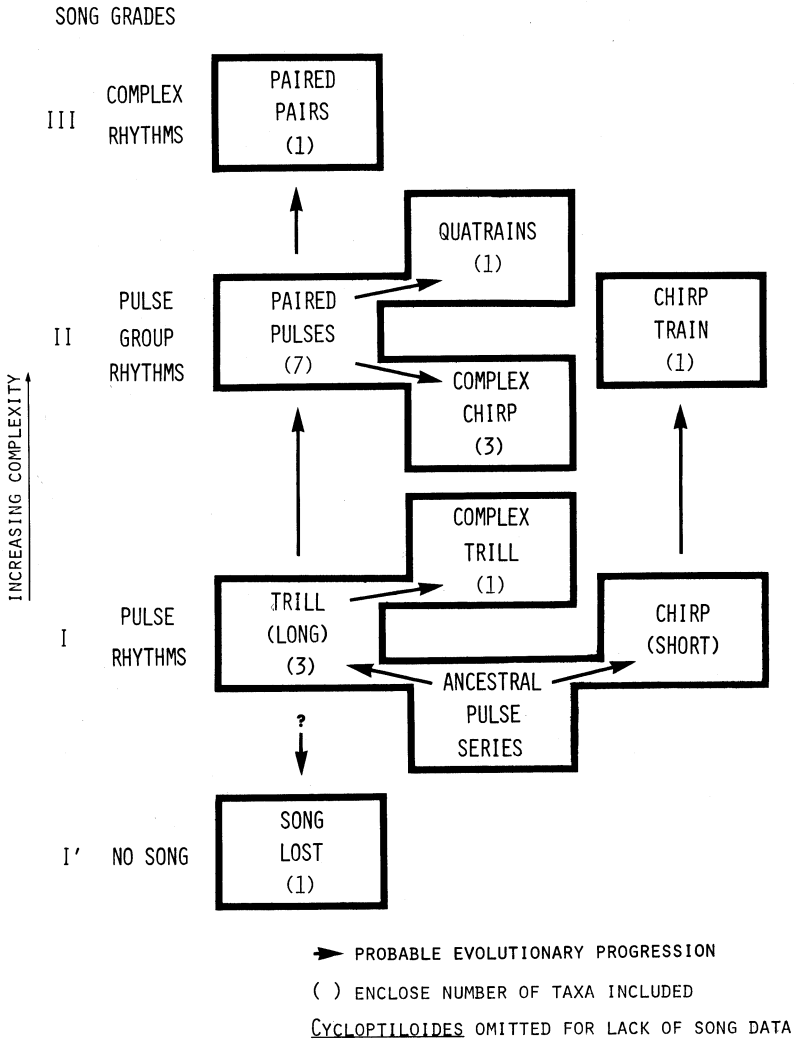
SONG GRADES

III COMPLEX RHYTHMS

PAIRED PAIRS (1)

II PULSE GROUP RHYTHMS

PAIRED PULSES (7)

QUATRAINS (1)

COMPLEX CHIRP (3)

CHIRP TRAIN (1)

INCREASING COMPLEXITY

I PULSE RHYTHMS

TRILL (LONG) (3)

COMPLEX TRILL (1)

CHIRP (SHORT)

ANCESTRAL PULSE SERIES

?

I' NO SONG

SONG LOST (1)

PROBABLE EVOLUTIONARY PROGRESSION

( ) ENCLOSE NUMBER OF TAXA INCLUDED

CYCLOPTILOIDES OMITTED FOR LACK OF SONG DATA